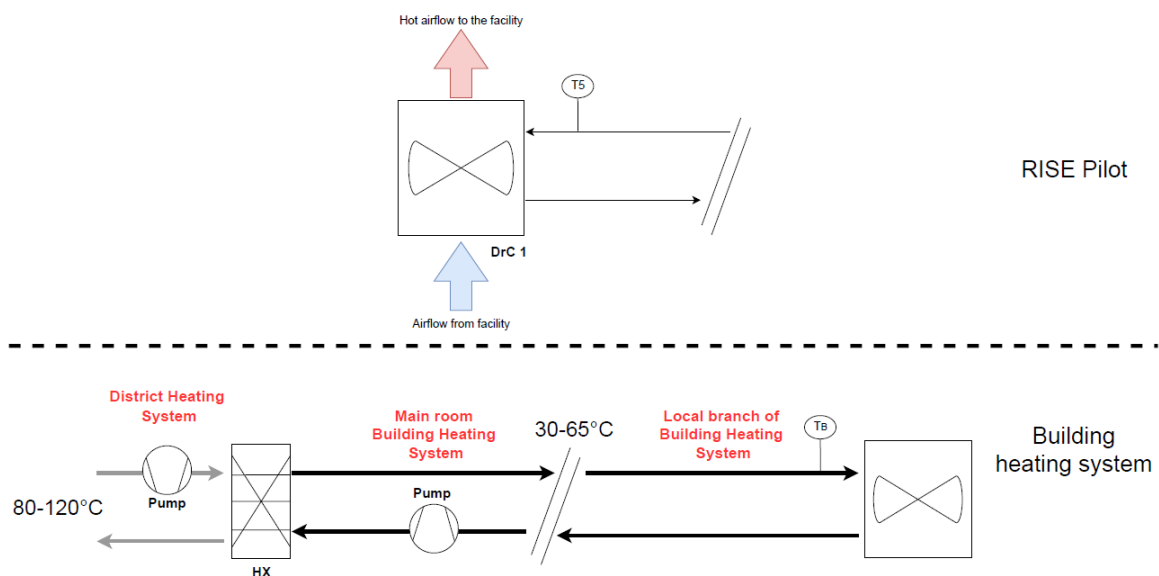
Hot airflow to the facility

T5

RISE Pilot

DrC 1

Airflow from facility

District Heating System

Pump

80-120°C

HX

Main room Building Heating System

Pump

30-65°C

Local branch of Building Heating System

TB

Building heating system